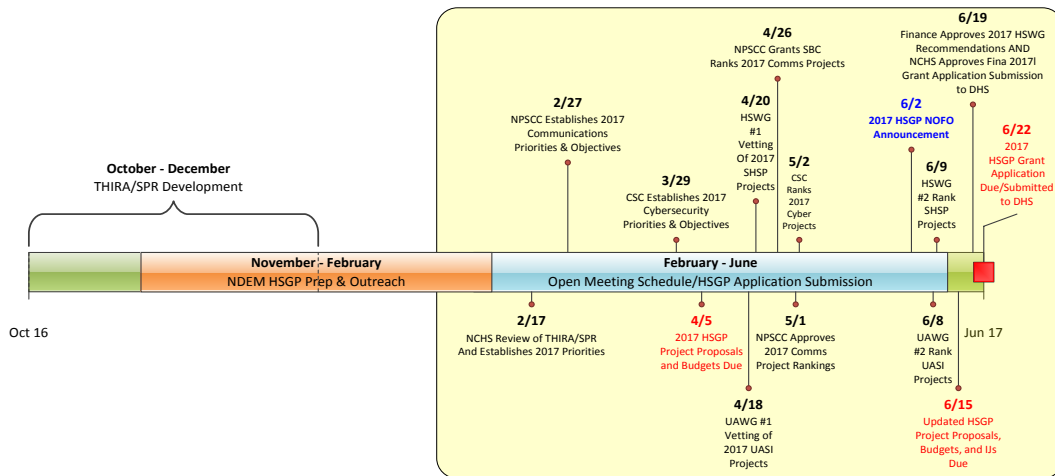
October - December
THIRA/SPR Development

November - February
NDEM HSGP Prep & Outreach

February - June
Open Meeting Schedule/HSGP Application Submission

Oct 16

Jun 17

2/27
NPSCC Establishes 2017 Communications Priorities & Objectives

3/29
CSC Establishes 2017 Cybersecurity Priorities & Objectives

4/20
HSWG #1 Vetting Of 2017 SHSP Projects

4/26
NPSCC Grants SBC Ranks 2017 Comms Projects

5/2
CSC Ranks 2017 Cyber Projects

6/2
2017 HSGP NOFO Announcement

6/9
HSWG #2 Rank SHSP Projects

6/19
Finance Approves 2017 HSWG Recommendations AND NCHS Approves Fina 2017l Grant Application Submission to DHS

6/22
2017 HSGP Grant Application Due/Submitted to DHS

2/17
NCHS Review of THIRA/SPR And Establishes 2017 Priorities

4/5
2017 HSGP Project Proposals and Budgets Due

4/18
UAWG #1 Vetting of 2017 UASI Projects

5/1
NPSCC Approves 2017 Comms Project Rankings

6/8
UAWG #2 Rank UASI Projects

6/15
Updated HSGP Project Proposals, Budgets, and IJs Due